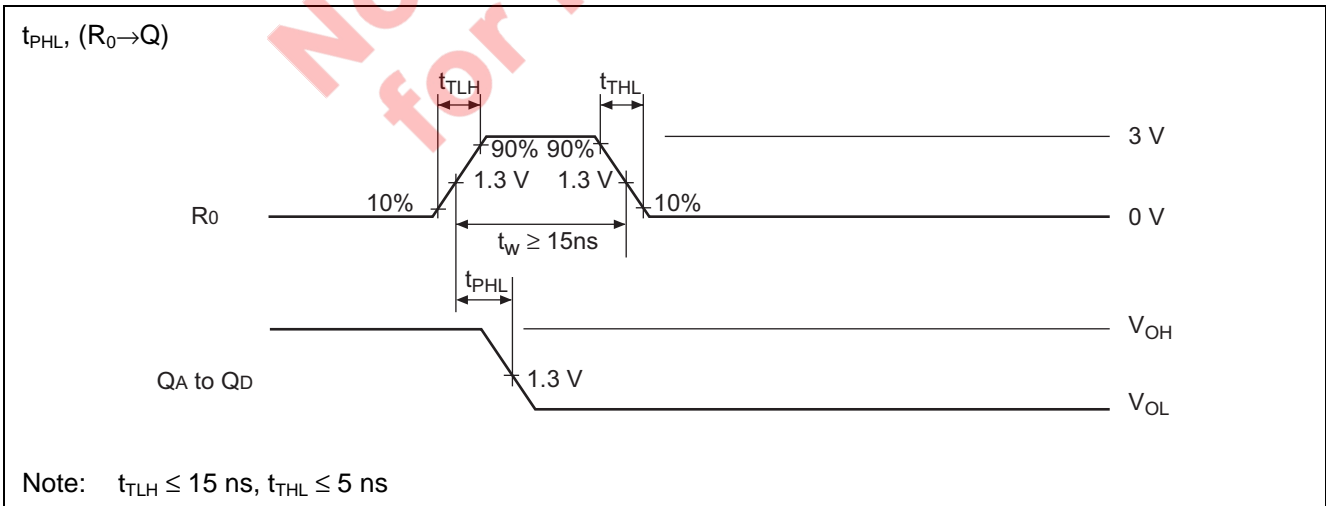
$t_{PHL}$, ($R_0 \rightarrow Q$)

$t_{TLH}$

$t_{THL}$

90% 90%

3 V

1.3 V 1.3 V

R0

10%

10%

0 V

$t_w \geq 15ns$

$t_{PHL}$

$V_{OH}$

QA to QD

1.3 V

$V_{OL}$

Note: $t_{TLH} \leq 15$ ns, $t_{THL} \leq 5$ ns